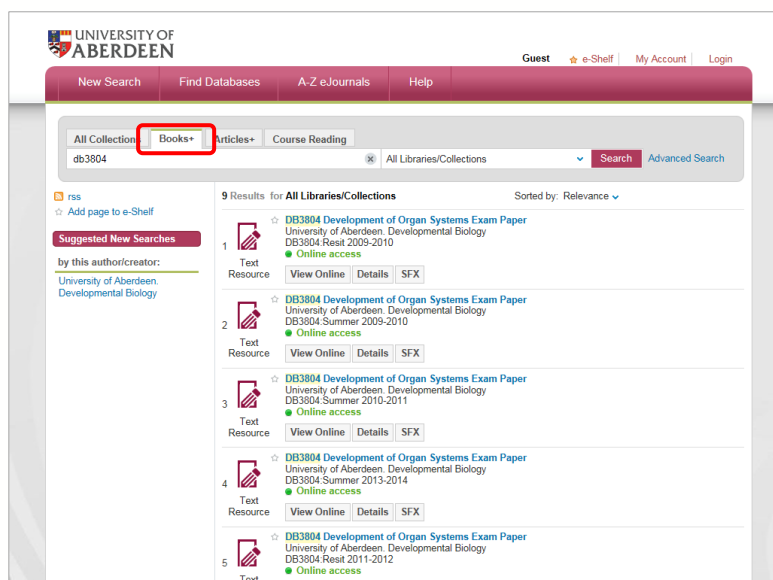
UNIVERSITY OF ABERDEEN

Guest e-Shelf | My Account | Login

New Search | Find Databases | A-Z eJournals | Help

All Collections | Books+ | Articles+ | Course Reading

db3804

All Libraries/Collections

Search

Advanced Search

rss

Add page to e-Shelf

Suggested New Searches

by this author/creator:

University of Aberdeen. Developmental Biology

9 Results for All Libraries/Collections

Sorted by: Relevance

1
Text Resource
DB3804 Development of Organ Systems Exam Paper
University of Aberdeen. Developmental Biology
DB3804:Resit 2009-2010
Online access
View Online | Details | SFX

2
Text Resource
DB3804 Development of Organ Systems Exam Paper
University of Aberdeen. Developmental Biology
DB3804:Summer 2009-2010
Online access
View Online | Details | SFX

3
Text Resource
DB3804 Development of Organ Systems Exam Paper
University of Aberdeen. Developmental Biology
DB3804:Summer 2010-2011
Online access
View Online | Details | SFX

4
Text Resource
DB3804 Development of Organ Systems Exam Paper
University of Aberdeen. Developmental Biology
DB3804:Summer 2013-2014
Online access
View Online | Details | SFX

5
Text
DB3804 Development of Organ Systems Exam Paper
University of Aberdeen. Developmental Biology
DB3804:Resit 2011-2012
Online access